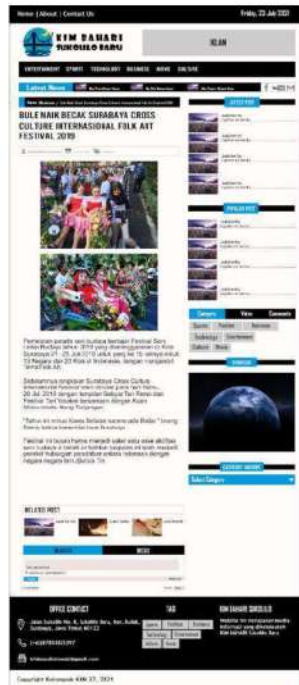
Home | About | Contact Us

Friday, 23 Juli 2021

KIM BAHARI SUKOLILO BARU

IKLAN

ENTERTAINMENT SPORT TECHNOLOGY BUSINESS NEWS CULTURE

Latest News

BULE NAIK BECAK SURABAYA CROSS CULTURE INTERNASIONAL FOLK ART FESTIVAL 2019

LATEST POST

POPULAR POST

Category Video Comments

Sports Fashion Business Technology Entertainment Culture News

CATEGORY ARCHIVE

Select Category

RELATED POST

OFFICE CONTACT

Jalan Sukolilo No. 8, Sukolilo Baru, Kec. Bulak, Surabaya, Jawa Timur 60122

TAG

KIM BAHARI SUKOLILO

Copyright Kelompok KIM 27, 2021